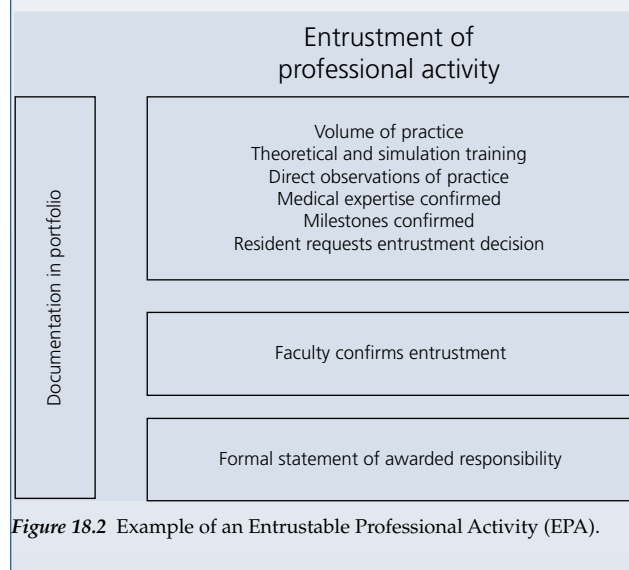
Entrustment of professional activity

Documentation in portfolio

Volume of practice
Theoretical and simulation training
Direct observations of practice
Medical expertise confirmed
Milestones confirmed
Resident requests entrustment decision

Faculty confirms entrustment

Formal statement of awarded responsibility

*Figure 18.2* Example of an Entrustable Professional Activity (EPA).